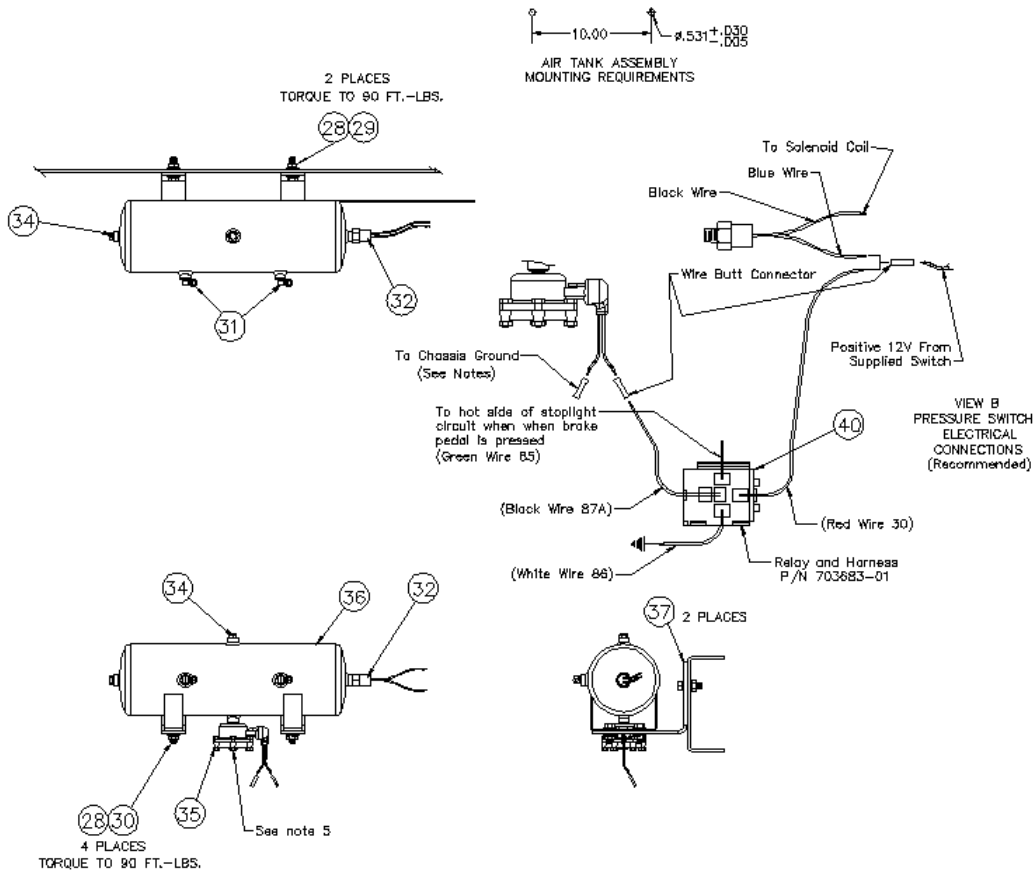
10.00

$\varnothing .531^{+.030}_{-.005}$

AIR TANK ASSEMBLY MOUNTING REQUIREMENTS

2 PLACES
TORQUE TO 90 FT.-LBS.

28 29

34

32

31

To Solenoid Coil

Blue Wire

Black Wire

Wire Butt Connector

Positive 12V From Supplied Switch

To Chassis Ground
(See Notes)

To hot side of stoplight circuit when when brake pedal is pressed
(Green Wire 85)

40

VIEW B
PRESSURE SWITCH ELECTRICAL CONNECTIONS
(Recommended)

(Black Wire 87A)

(Red Wire 30)

(White Wire 86)

Relay and Harness
P/N 703683-01

34

36

32

37 2 PLACES

28 30

35

See note 5

4 PLACES
TORQUE TO 90 FT.-LBS.